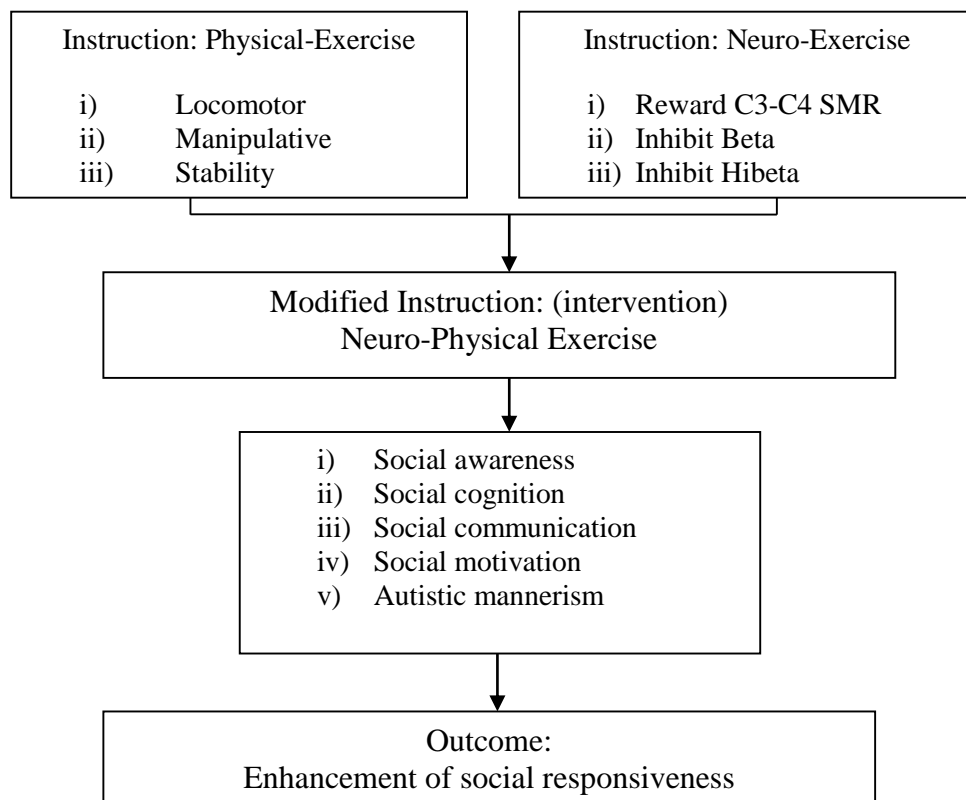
Instruction: Physical-Exercise

i) Locomotor
ii) Manipulative
iii) Stability

Instruction: Neuro-Exercise

i) Reward C3-C4 SMR
ii) Inhibit Beta
iii) Inhibit Hibeta

Modified Instruction: (intervention)
Neuro-Physical Exercise

i) Social awareness
ii) Social cognition
iii) Social communication
iv) Social motivation
v) Autistic mannerism

Outcome:
Enhancement of social responsiveness